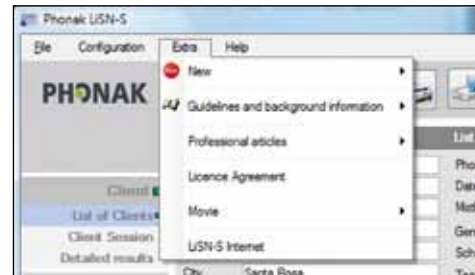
Phonak LiSN-S

File Configuration Extra Help

PHONAK

New

Guidelines and background information

Professional articles

Licence Agreement

Movie

LiSN-S Internet

Client

List of Clients

Client Session

Detailed results

City Santa Rosa

List

Pho

Dat

Mot

Gen

Sch